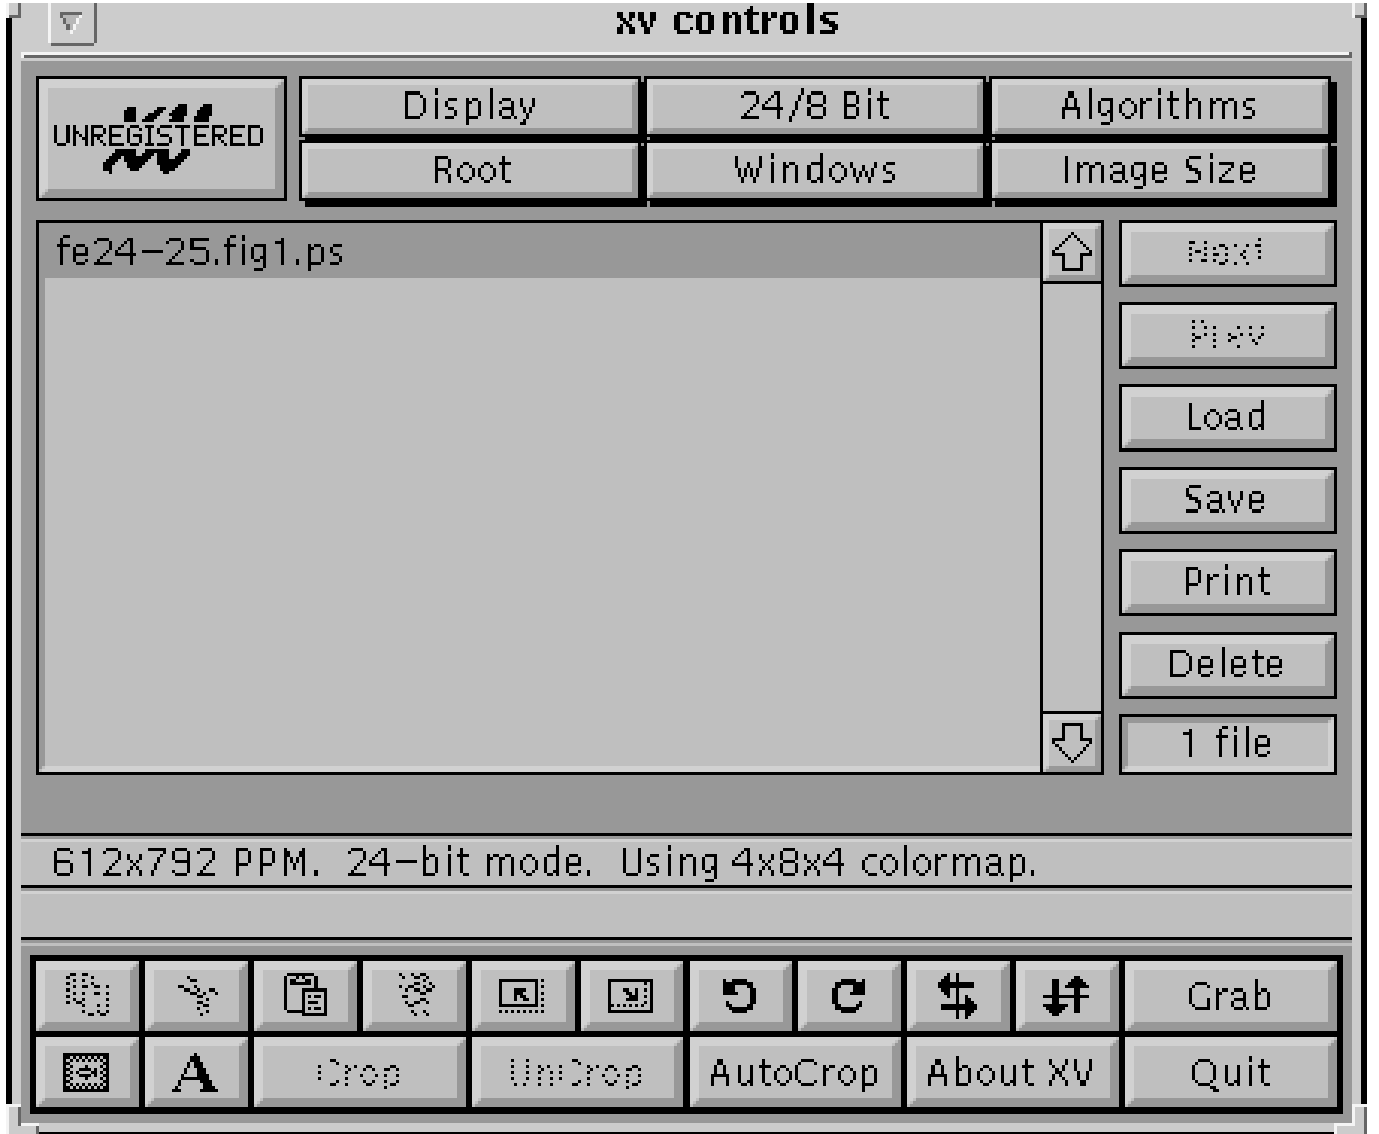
xv controls

UNREGISTERED

Display
24/8 Bit
Algorithms
Root
Windows
Image Size

fe24-25.fig1.ps

Next
Prev
Load
Save
Print
Delete
1 file

612x792 PPM. 24-bit mode. Using 4x8x4 colormap.

Grab
A
Crop
UnCrop
AutoCrop
About XV
Quit